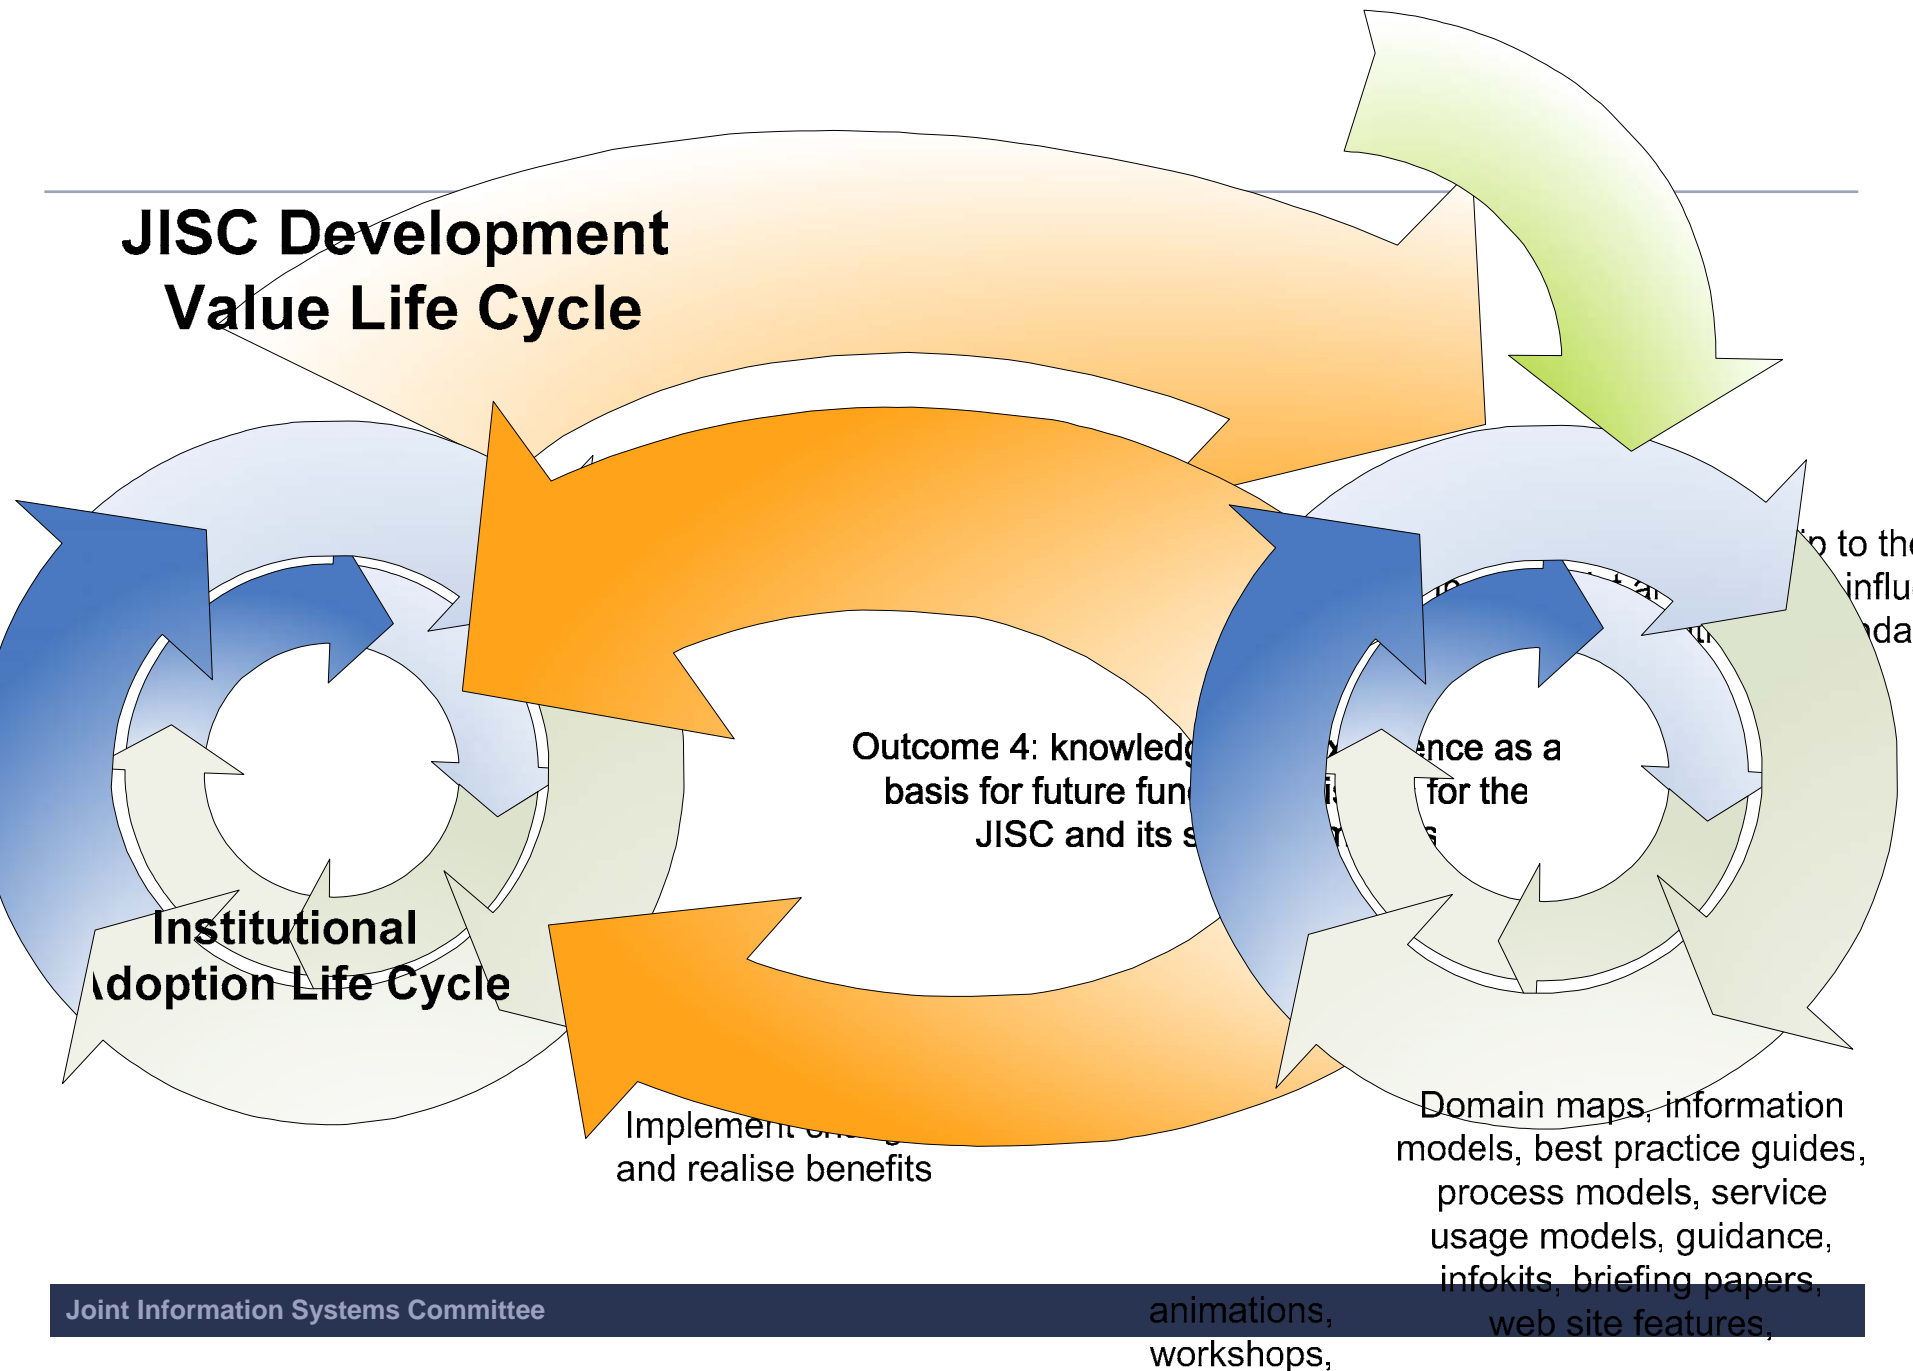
JISC Development Value Life Cycle

Institutional Adoption Life Cycle

Outcome 4: knowledg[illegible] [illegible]ence as a basis for future fun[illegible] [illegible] for the JISC and its s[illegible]

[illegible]p to th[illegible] influ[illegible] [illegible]da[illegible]

Implement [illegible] and realise benefits

Domain maps, information models, best practice guides, process models, service usage models, guidance, infokits, briefing papers, web site features,

animations, workshops,

Joint Information Systems Committee